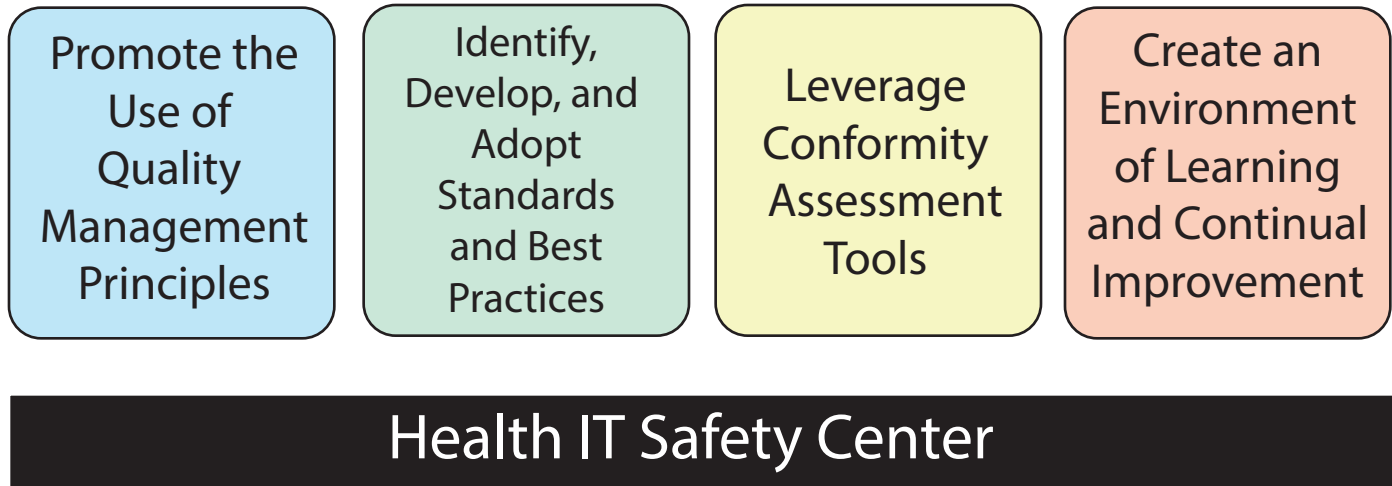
Promote the Use of Quality Management Principles

Identify, Develop, and Adopt Standards and Best Practices

Leverage Conformity Assessment Tools

Create an Environment of Learning and Continual Improvement

Health IT Safety Center